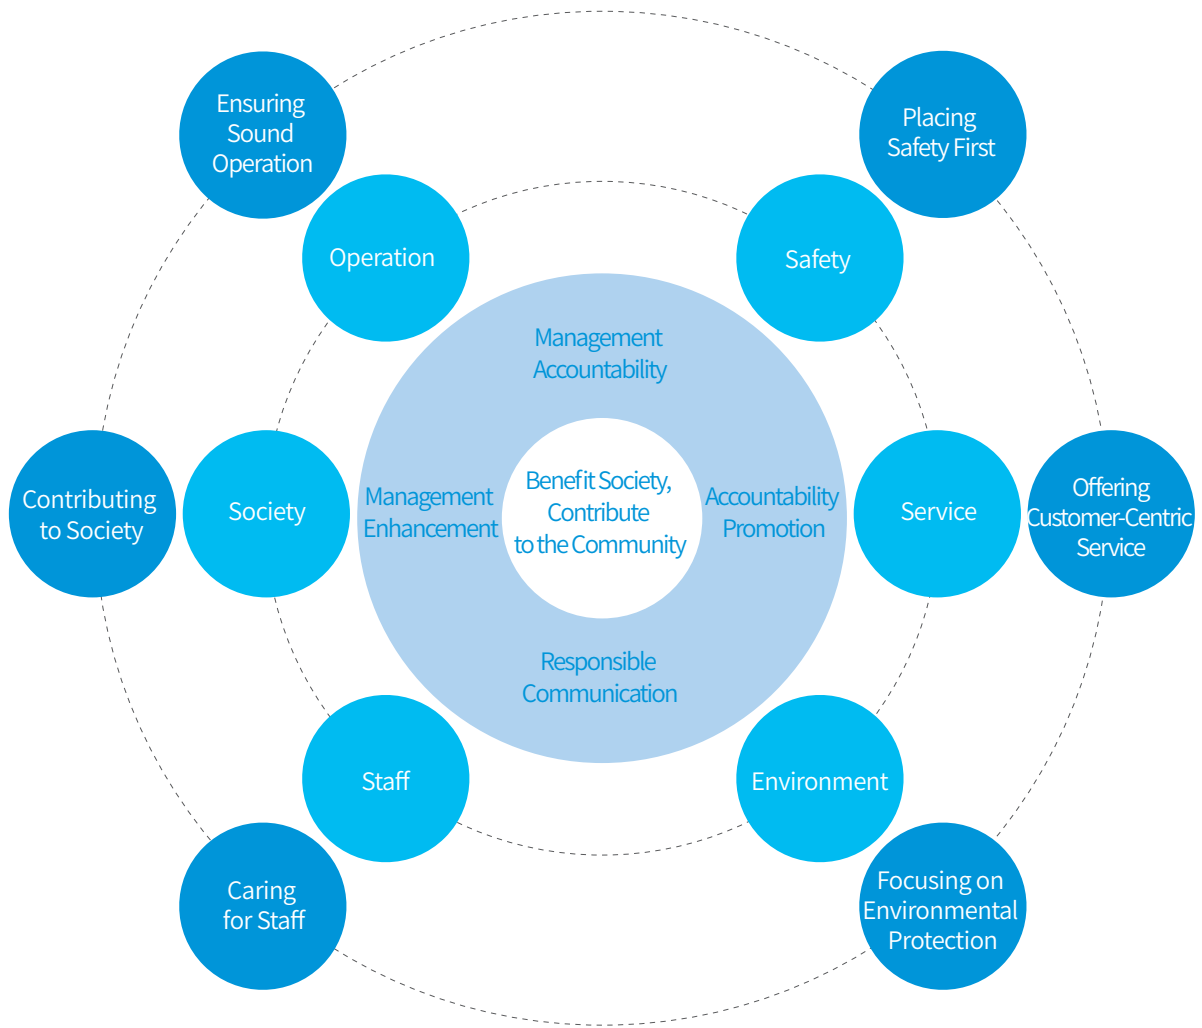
Ensuring Sound Operation

Placing Safety First

Operation

Safety

Management Accountability

Contributing to Society

Society

Management Enhancement

Benefit Society, Contribute to the Community

Accountability Promotion

Service

Offering Customer-Centric Service

Responsible Communication

Staff

Environment

Caring for Staff

Focusing on Environmental Protection